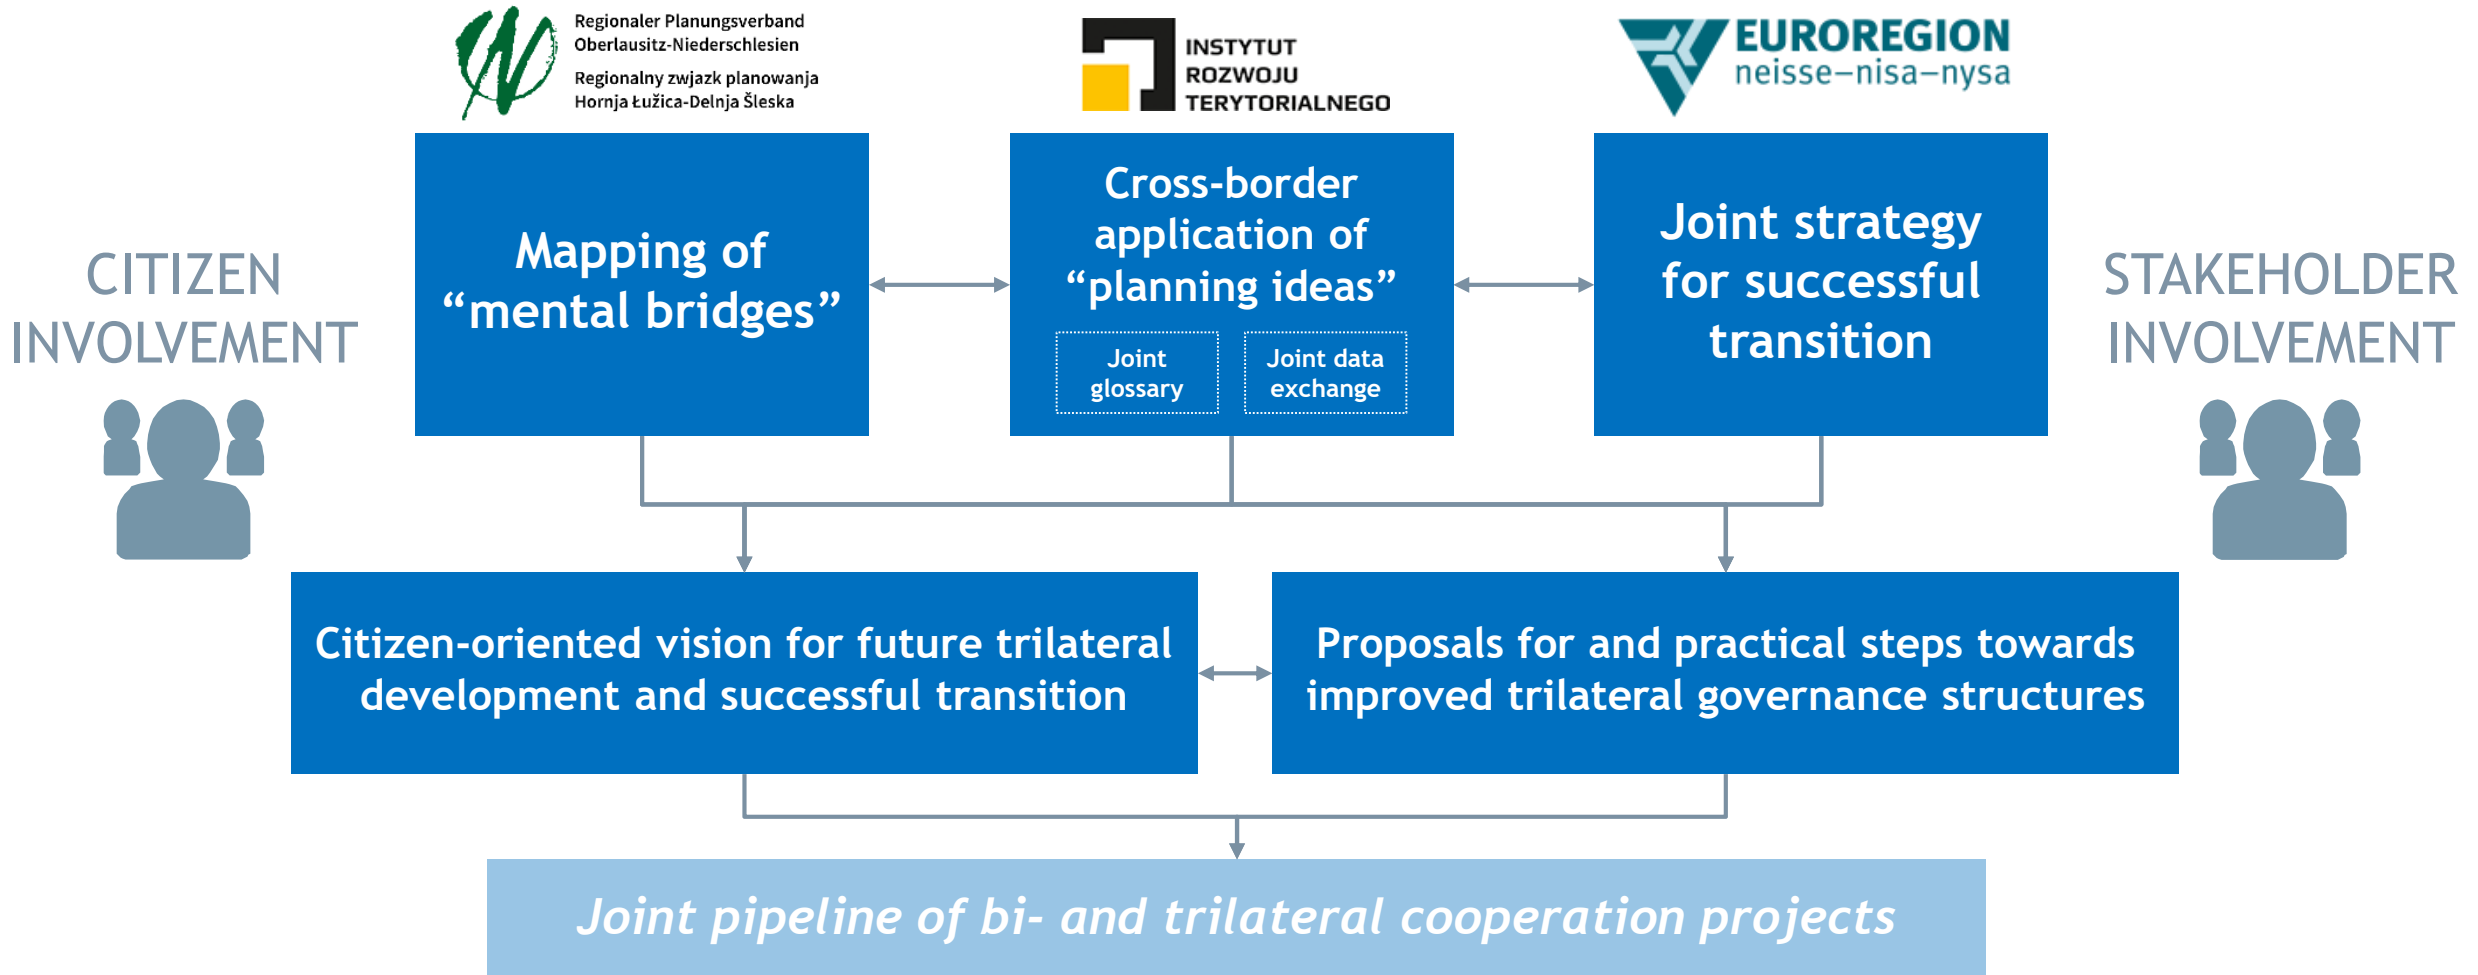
Regionaler Planungsverband
Oberlausitz-Niederschlesien
Regionalny zwjazk planowanja
Hornja Łužica-Delnja Šleska

INSTYTUT
ROZWOJU
TERYTORIALNEGO

EUROREGION
neisse–nisa–nysa

CITIZEN INVOLVEMENT

Mapping of "mental bridges"

Cross-border application of "planning ideas"

Joint glossary

Joint data exchange

Joint strategy for successful transition

STAKEHOLDER INVOLVEMENT

Citizen-oriented vision for future trilateral development and successful transition

Proposals for and practical steps towards improved trilateral governance structures

Joint pipeline of bi- and trilateral cooperation projects